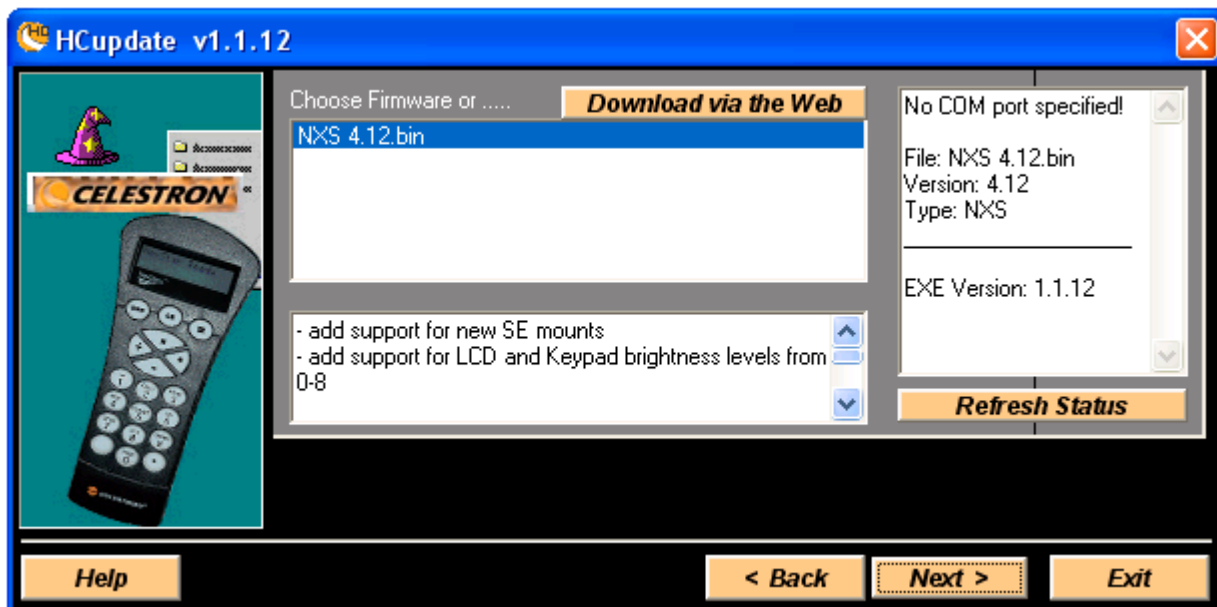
HCupdate v1.1.12

CELESTRON

Choose Firmware or .....

Download via the Web

NXS 4.12.bin

- add support for new SE mounts
- add support for LCD and Keypad brightness levels from 0-8

No COM port specified!

File: NXS 4.12.bin
Version: 4.12
Type: NXS

EXE Version: 1.1.12

Refresh Status

Help

< Back

Next >

Exit